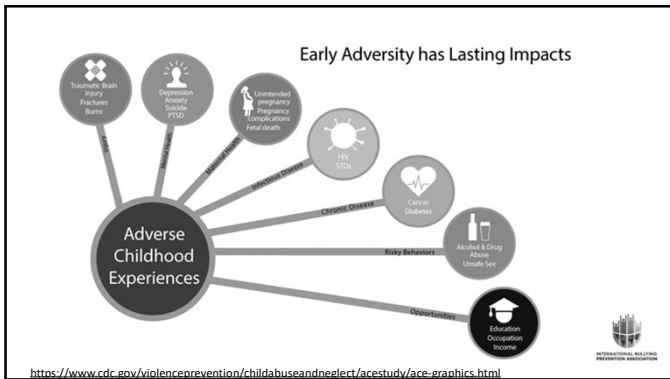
Early Adversity has Lasting Impacts

Traumatic Brain Injury
Fractures
Burns

Depression
Anxiety
Suicide
PTSD

Unintended pregnancy
Pregnancy complications
Fetal death

HIV
STDs

Cancer
Diabetes

Alcohol & Drug Abuse
Unsafe Sex

Education
Occupation
Income

Injury

Mental Health

Maternal Health

Infectious Disease

Chronic Disease

Risky Behaviors

Opportunities

Adverse Childhood Experiences

INTERNATIONAL BULLYING PREVENTION ASSOCIATION

https://www.cdc.gov/violenceprevention/childabuseandneglect/acestudy/ace-graphics.html